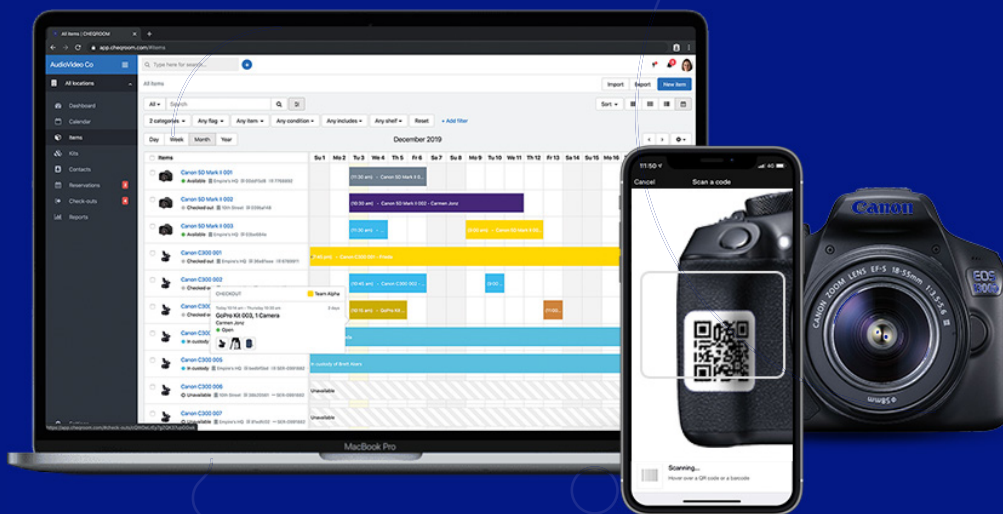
All items | CHEQROOM

app.cheqroom.com/#items

Type here for search...

AudioVideo Co

All locations

Dashboard

Calendar

Items

Kits

Contacts

Reservations

Check-outs

Reports

All items

Import

Export

New item

All

Search

Sort

2 categories

Any flag

Any item

Any condition

Any includes

Any shelf

Reset

+ Add filter

Day

Week

Month

Year

December 2019

Items

Su 1

Mo 2

Tu 3

We 4

Th 5

Fr 6

Sa 7

Su 8

Mo 9

Tu 10

We 11

Th 12

Fr 13

Sa 14

Su 15

Mo 16

Tu 17

Canon 5D Mark II 001

Available

Empire's HQ

Canon 5D Mark II 002

Checked out

10th Street

Canon 5D Mark II 002 - Carmen Jonz

Canon 5D Mark II 003

Available

Empire's HQ

Canon C300 001

Checked out

Canon C300 001 - Private

Canon C300 002

Checked out

Canon C300 002

CHECKOUT

Team Alpha

GoPro Kit 003, 1 Camera

Carmen Jonz

Open

GoPro Kit

Canon C300

In custody

Canon C300 005

In custody

Empire's HQ

In custody of Brett Hayes

Canon C300 006

Unavailable

10th Street

Unavailable

Canon C300 007

Unavailable

Unavailable

MacBook Pro

11:50

Cancel

Scan a code

Scanning...

Hover over a QR code or a barcode

Canon

CANON ZOOM LENS EF-S 18-55mm 1:3.5-5.6 III

EOS 1300D